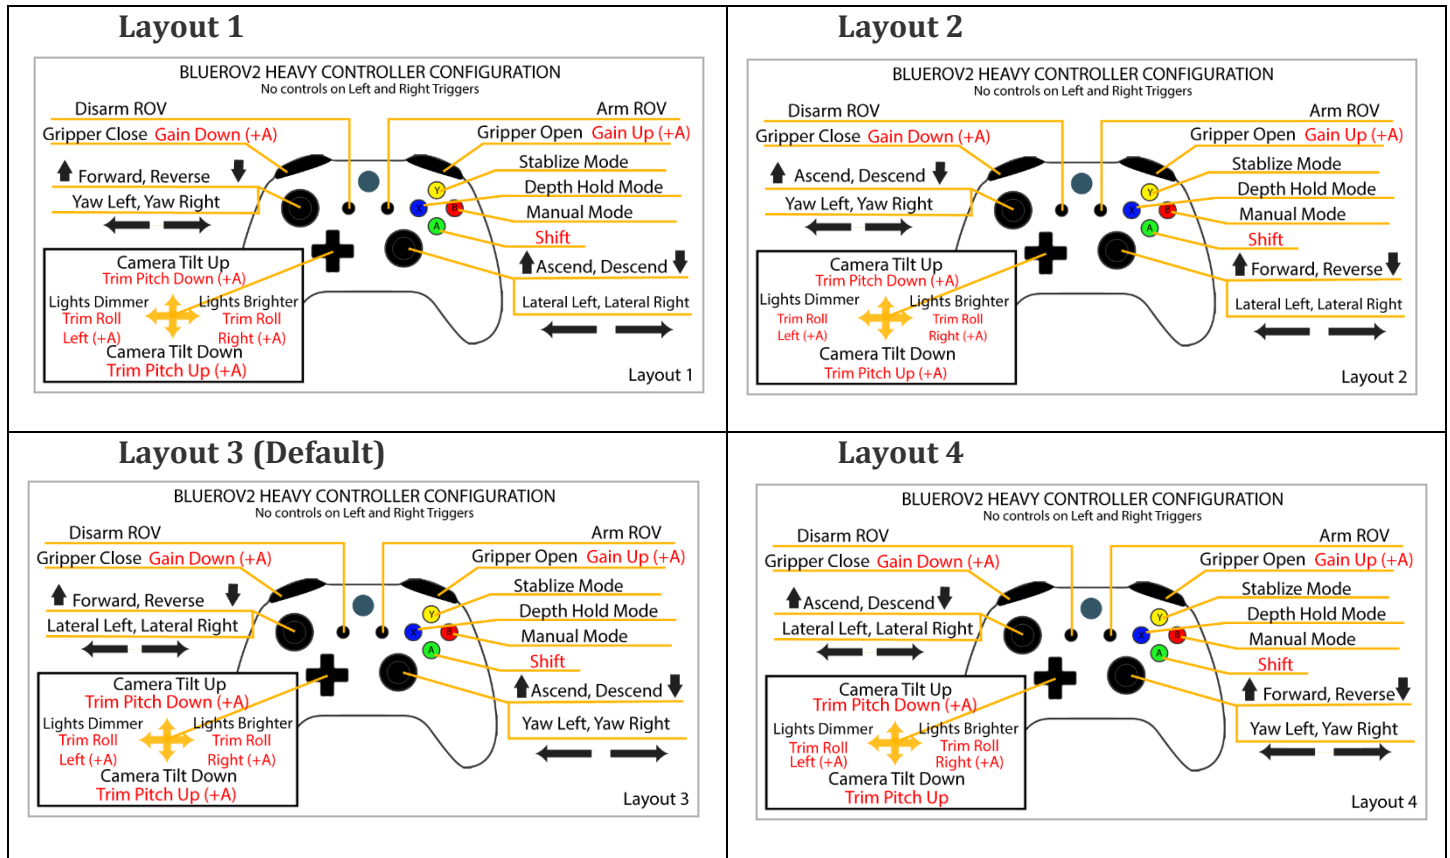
Layout 1

BLUEROV2 HEAVY CONTROLLER CONFIGURATION
No controls on Left and Right Triggers

Disarm ROV
Gripper Close Gain Down (+A)
Forward, Reverse
Yaw Left, Yaw Right
Arm ROV
Gripper Open Gain Up (+A)
Stablize Mode
Depth Hold Mode
Manual Mode
Shift
Ascend, Descend
Lateral Left, Lateral Right
Y
X
B
A
Camera Tilt Up
Trim Pitch Down (+A)
Lights Dimmer
Trim Roll Left (+A)
Lights Brighter
Trim Roll Right (+A)
Camera Tilt Down
Trim Pitch Up (+A)
Layout 1

Layout 2

BLUEROV2 HEAVY CONTROLLER CONFIGURATION
No controls on Left and Right Triggers

Disarm ROV
Gripper Close Gain Down (+A)
Ascend, Descend
Yaw Left, Yaw Right
Arm ROV
Gripper Open Gain Up (+A)
Stablize Mode
Depth Hold Mode
Manual Mode
Shift
Forward, Reverse
Lateral Left, Lateral Right
Y
X
B
A
Camera Tilt Up
Trim Pitch Down (+A)
Lights Dimmer
Trim Roll Left (+A)
Lights Brighter
Trim Roll Right (+A)
Camera Tilt Down
Trim Pitch Up (+A)
Layout 2

Layout 3 (Default)

BLUEROV2 HEAVY CONTROLLER CONFIGURATION
No controls on Left and Right Triggers

Disarm ROV
Gripper Close Gain Down (+A)
Forward, Reverse
Lateral Left, Lateral Right
Arm ROV
Gripper Open Gain Up (+A)
Stablize Mode
Depth Hold Mode
Manual Mode
Shift
Ascend, Descend
Yaw Left, Yaw Right
Y
X
B
A
Camera Tilt Up
Trim Pitch Down (+A)
Lights Dimmer
Trim Roll Left (+A)
Lights Brighter
Trim Roll Right (+A)
Camera Tilt Down
Trim Pitch Up (+A)
Layout 3

Layout 4

BLUEROV2 HEAVY CONTROLLER CONFIGURATION
No controls on Left and Right Triggers

Disarm ROV
Gripper Close Gain Down (+A)
Ascend, Descend
Lateral Left, Lateral Right
Arm ROV
Gripper Open Gain Up (+A)
Stablize Mode
Depth Hold Mode
Manual Mode
Shift
Forward, Reverse
Yaw Left, Yaw Right
Y
X
B
A
Camera Tilt Up
Trim Pitch Down (+A)
Lights Dimmer
Trim Roll Left (+A)
Lights Brighter
Trim Roll Right (+A)
Camera Tilt Down
Trim Pitch Up
Layout 4